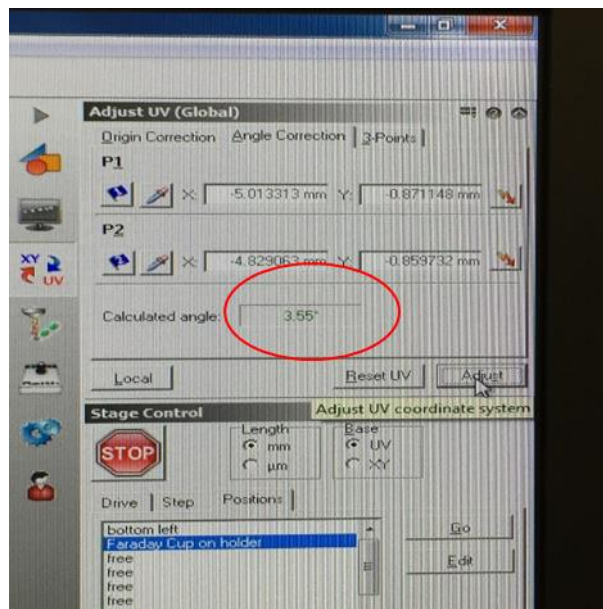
Adjust UV (Global)
Origin Correction Angle Correction 3-Points
P1
X: -5.013313 mm Y: -0.871148 mm
P2
X: -4.829063 mm Y: -0.859732 mm
Calculated angle: 3.55°
Local
Reset UV Adjust
Adjust UV coordinate system
Stage Control
XY UV
STOP
Length
mm
µm
Base
UV
XY
Drive Step Positions
bottom left
Faraday Cup on holder
free
free
free
free
Go
Edit